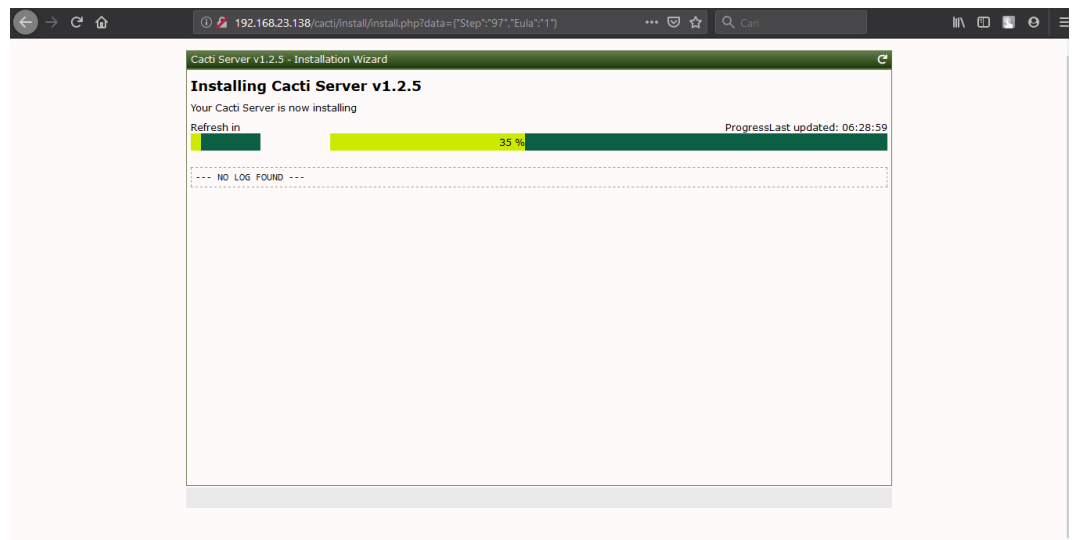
192.168.23.138/cacti/install/install.php?data={"Step":"97","Eula":"1"}

Cari

Cacti Server v1.2.5 - Installation Wizard

Installing Cacti Server v1.2.5

Your Cacti Server is now installing

Refresh in

ProgressLast updated: 06:28:59

35 %

--- NO LOG FOUND ---